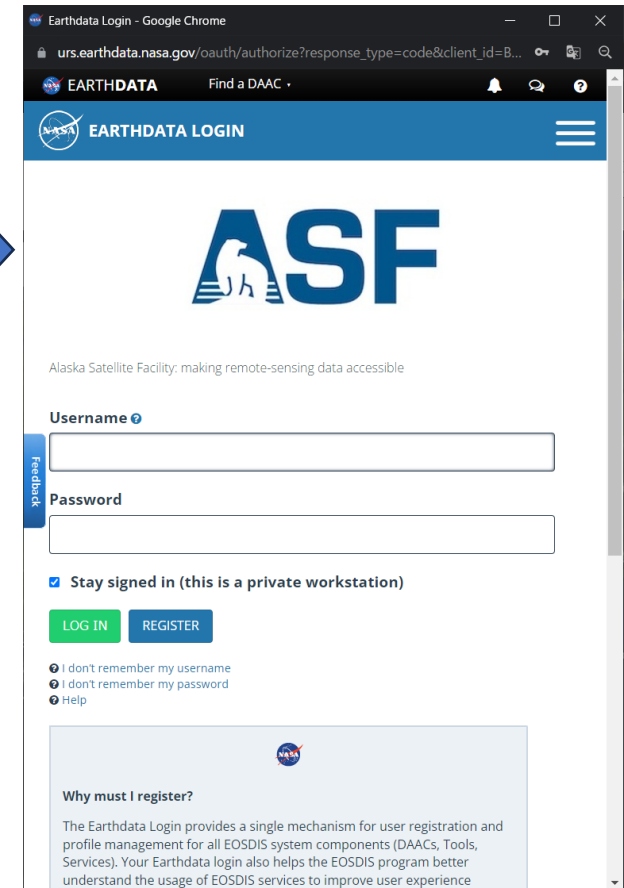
Earthdata Login - Google Chrome

urs.earthdata.nasa.gov/oauth/authorize?response_type=code&client_id=B...

EARTHDATA Find a DAAC

EARTHDATA LOGIN

ASF

Alaska Satellite Facility: making remote-sensing data accessible

Feedback

Username

Password

Stay signed in (this is a private workstation)

LOG IN REGISTER

I don't remember my username
I don't remember my password
Help

Why must I register?

The Earthdata Login provides a single mechanism for user registration and profile management for all EOSDIS system components (DAACs, Tools, Services). Your Earthdata login also helps the EOSDIS program better understand the usage of EOSDIS services to improve user experience